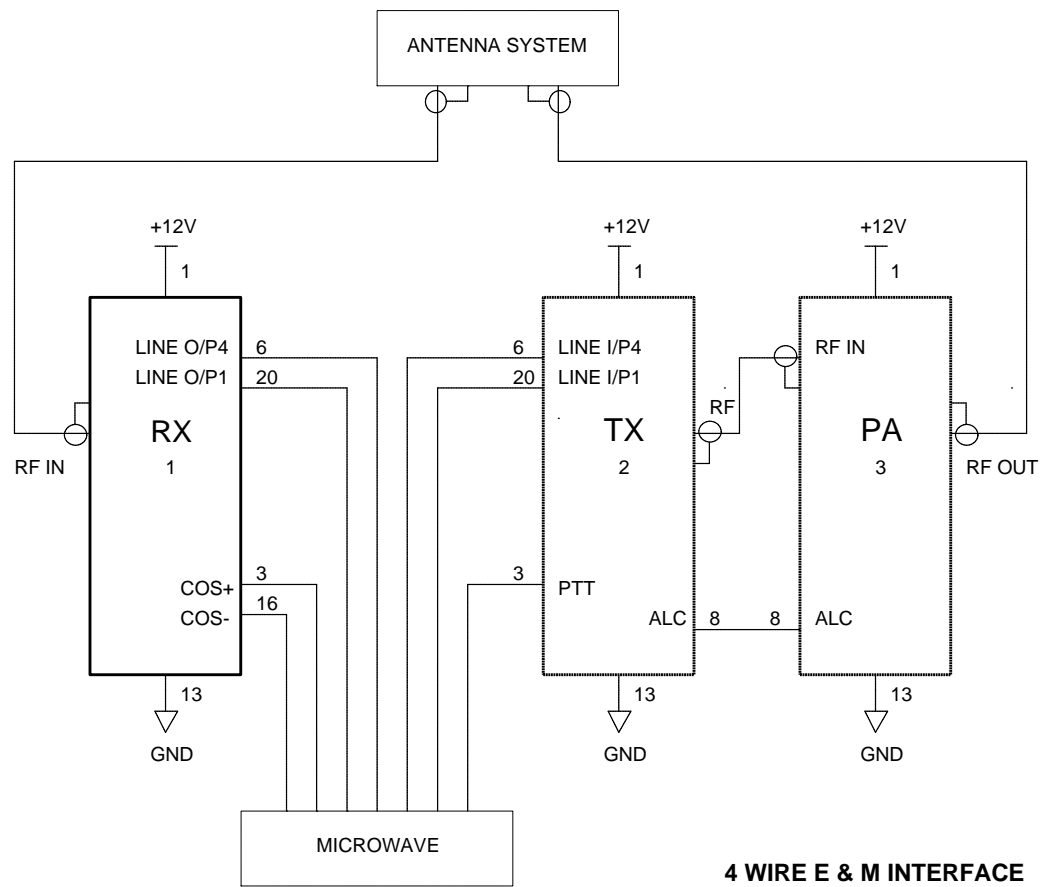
ANTENNA SYSTEM

+12V
1

LINE O/P4 6
LINE O/P1 20

RF IN

RX
1

COS+ 3
COS- 16

13
GND

+12V
1

6 LINE I/P4
20 LINE I/P1

TX
2

RF

3 PTT

ALC 8

13
GND

+12V
1

RF IN

PA
3

RF OUT

8 ALC

13
GND

MICROWAVE

4 WIRE E & M INTERFACE